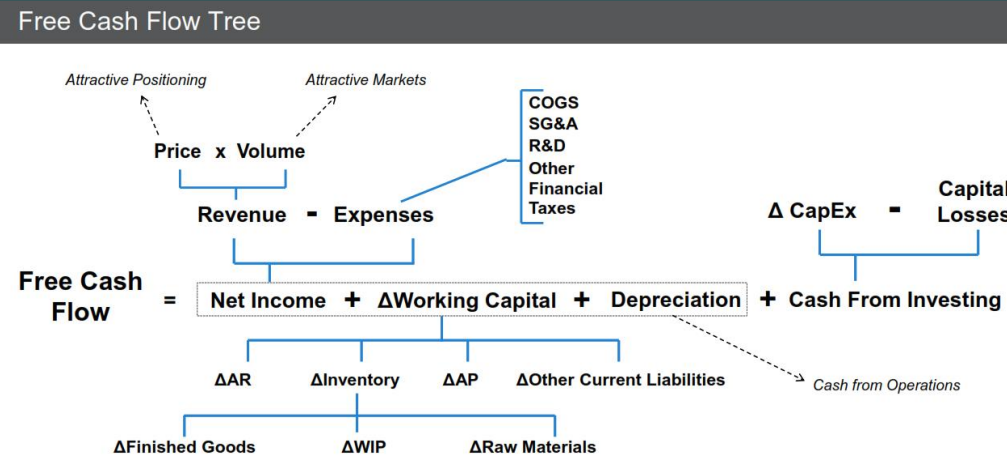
Free Cash Flow Tree

Attractive Positioning

Attractive Markets

Price x Volume

COGS
SG&A
R&D
Other
Financial
Taxes

Revenue - Expenses

Δ CapEx - Capital Losses

Free Cash Flow = Net Income + ΔWorking Capital + Depreciation + Cash From Investing

ΔAR ΔInventory ΔAP ΔOther Current Liabilities

Cash from Operations

ΔFinished Goods ΔWIP ΔRaw Materials